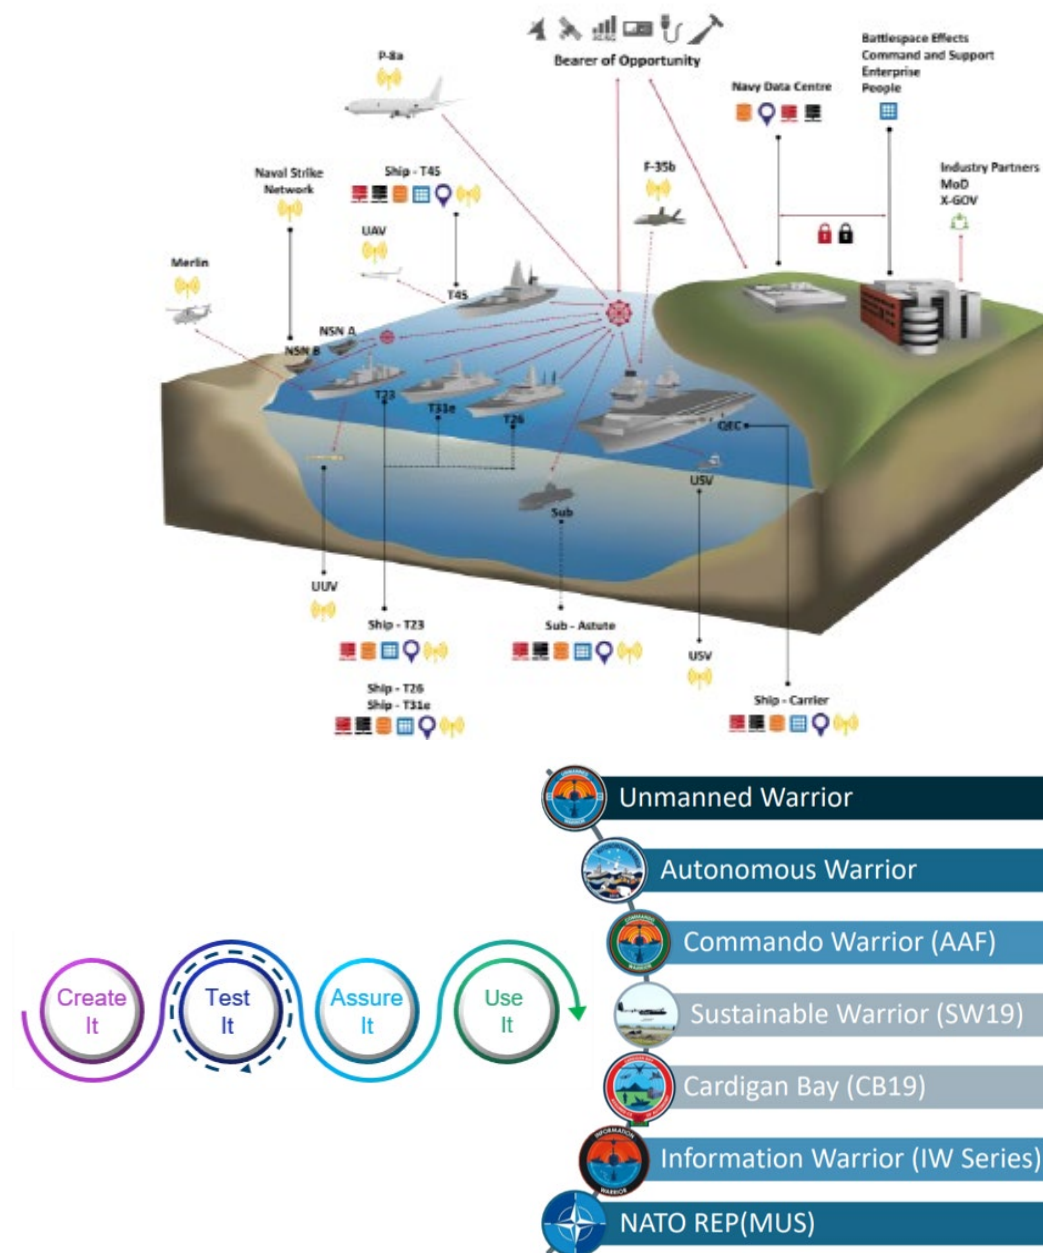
Bearer of Opportunity

P-8a

Battlespace Effects
Command and Support
Enterprise
People

Navy Data Centre

Industry Partners
MoD
X-GOV

F-35b

Naval Strike Network

Ship - T45

UAV

Merlin

T45

NSN A

NSN B

T23

T31e

T26

QEC

USV

Sub

UUV

Ship - T23

Sub - Astute

USV

Ship - T26
Ship - T31e

Ship - Carrier

Unmanned Warrior

Autonomous Warrior

Commando Warrior (AAF)

Sustainable Warrior (SW19)

Cardigan Bay (CB19)

Information Warrior (IW Series)

NATO REP(MUS)

Create It

Test It

Assure It

Use It